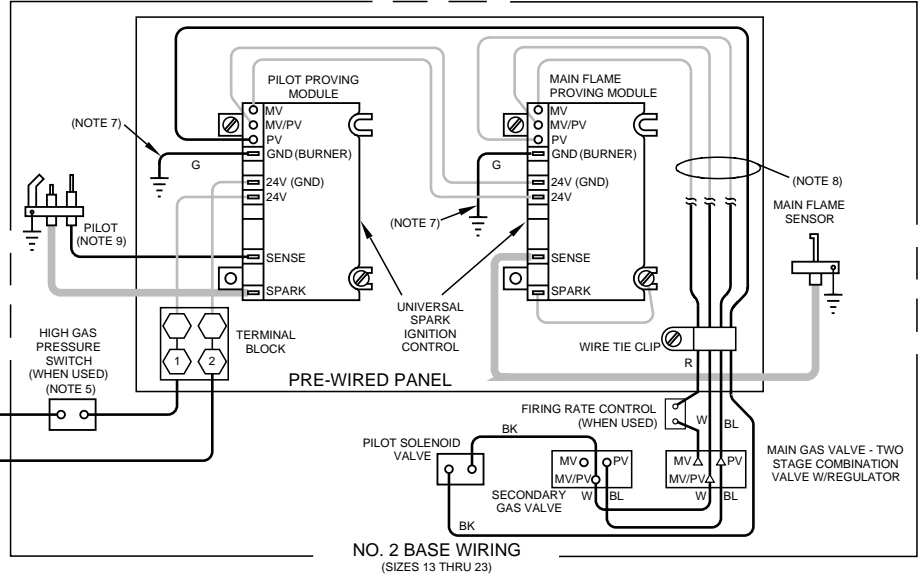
PILOT PROVING MODULE

MV
MV/PV
PV
GND (BURNER)
24V (GND)
24V
SENSE
SPARK

(NOTE 7)

G

PILOT (NOTE 9)

MAIN FLAME PROVING MODULE

MV
MV/PV
PV
GND (BURNER)
24V (GND)
24V
SENSE
SPARK

G

(NOTE 7)

(NOTE 8)

MAIN FLAME SENSOR

UNIVERSAL SPARK IGNITION CONTROL

HIGH GAS PRESSURE SWITCH (WHEN USED) (NOTE 5)

TERMINAL BLOCK

1
2

WIRE TIE CLIP

R

PRE-WIRED PANEL

FIRING RATE CONTROL (WHEN USED)

BK

PILOT SOLENOID VALVE

MV
MV/PV
PV

SECONDARY GAS VALVE

W
BL

W
BL

MV
MV/PV
PV

W
BL

MAIN GAS VALVE - TWO STAGE COMBINATION VALVE W/REGULATOR

BK

NO. 2 BASE WIRING
(SIZES 13 THRU 23)